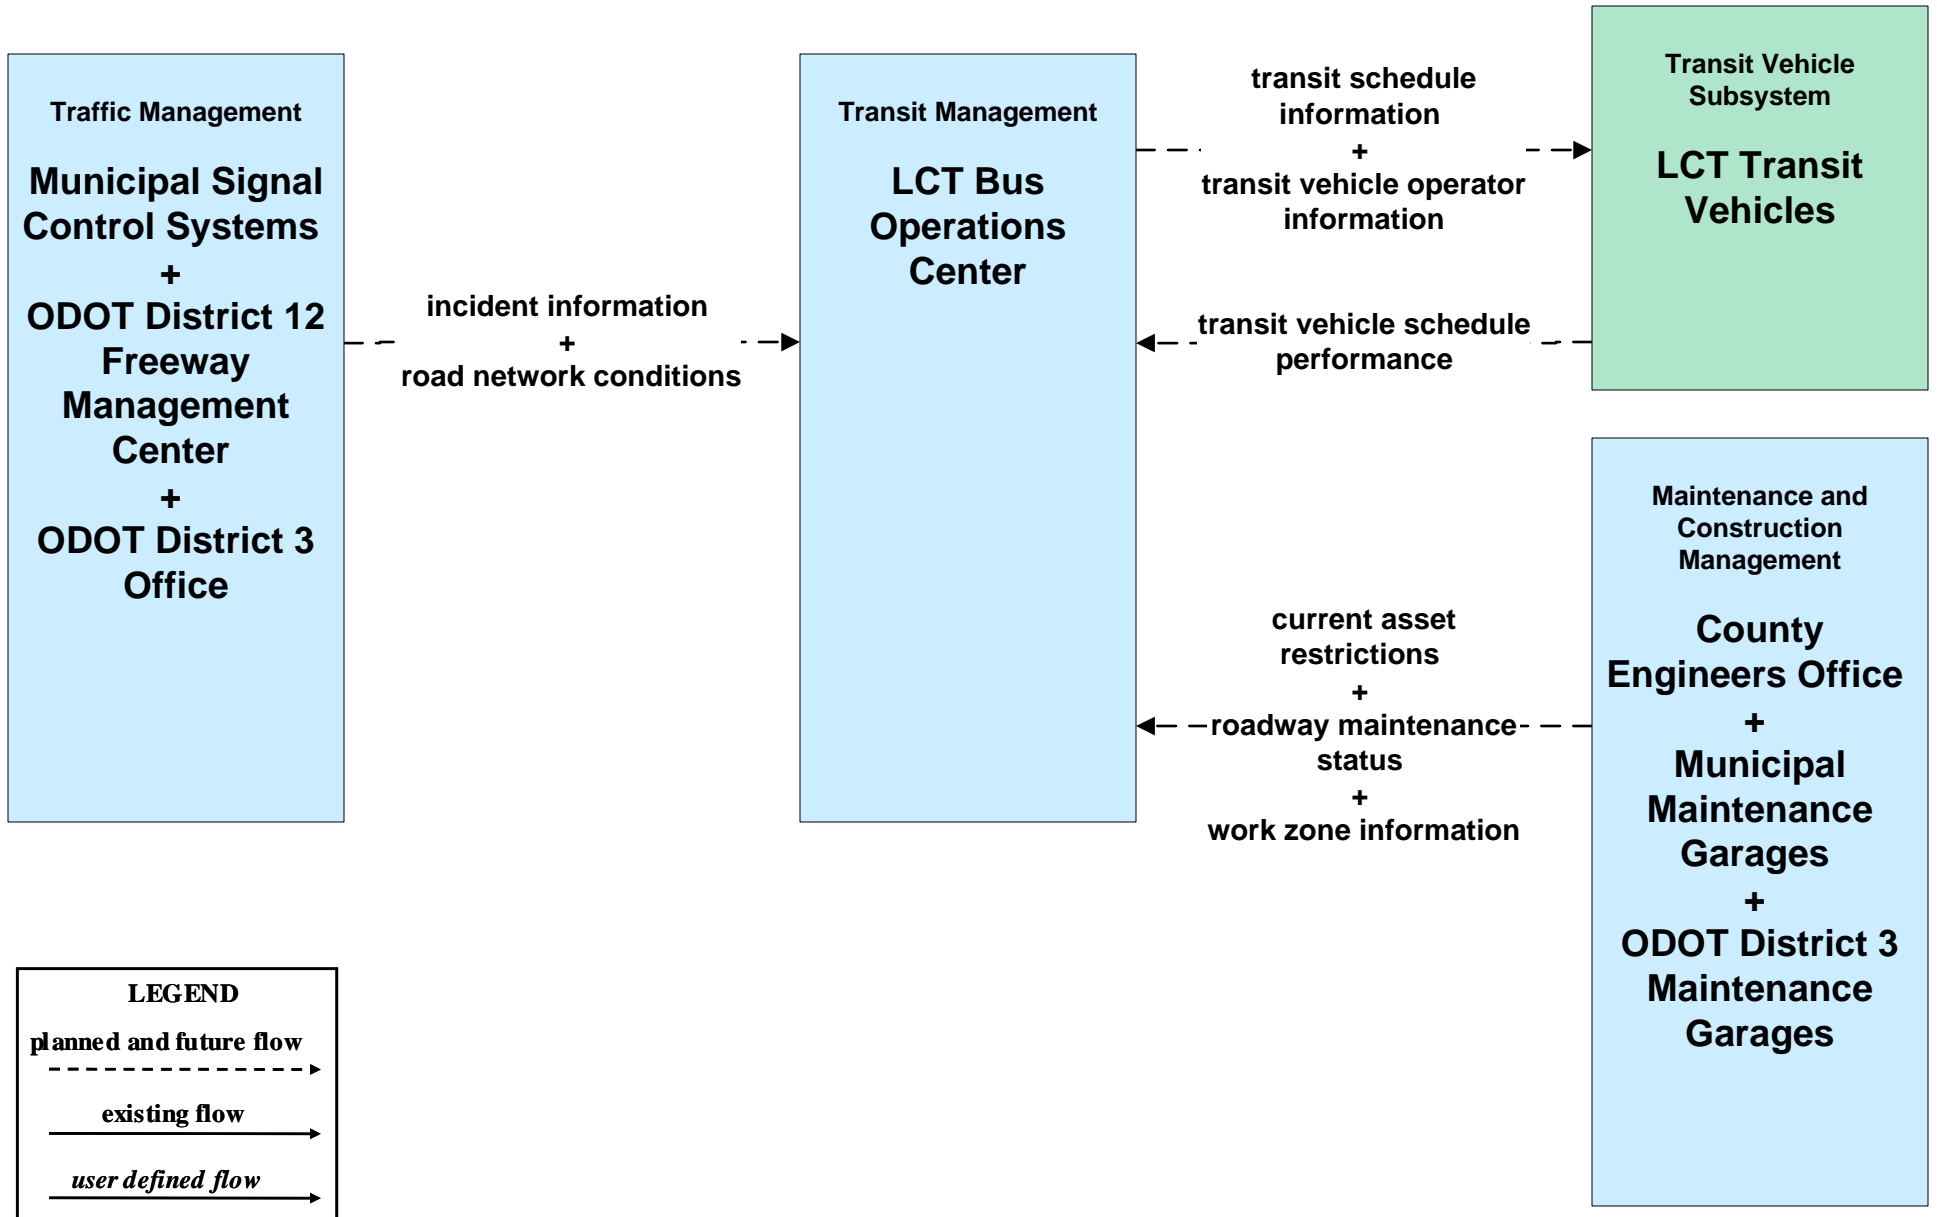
Traffic Management

Municipal Signal Control Systems
+
ODOT District 12 Freeway Management Center
+
ODOT District 3 Office

incident information
+
road network conditions

Transit Management

LCT Bus Operations Center

transit schedule information
+
transit vehicle operator information

transit vehicle schedule performance

Transit Vehicle Subsystem

LCT Transit Vehicles

current asset restrictions
+
roadway maintenance status
+
work zone information

Maintenance and Construction Management

County Engineers Office
+
Municipal Maintenance Garages
+
ODOT District 3 Maintenance Garages

LEGEND
planned and future flow
existing flow
user defined flow